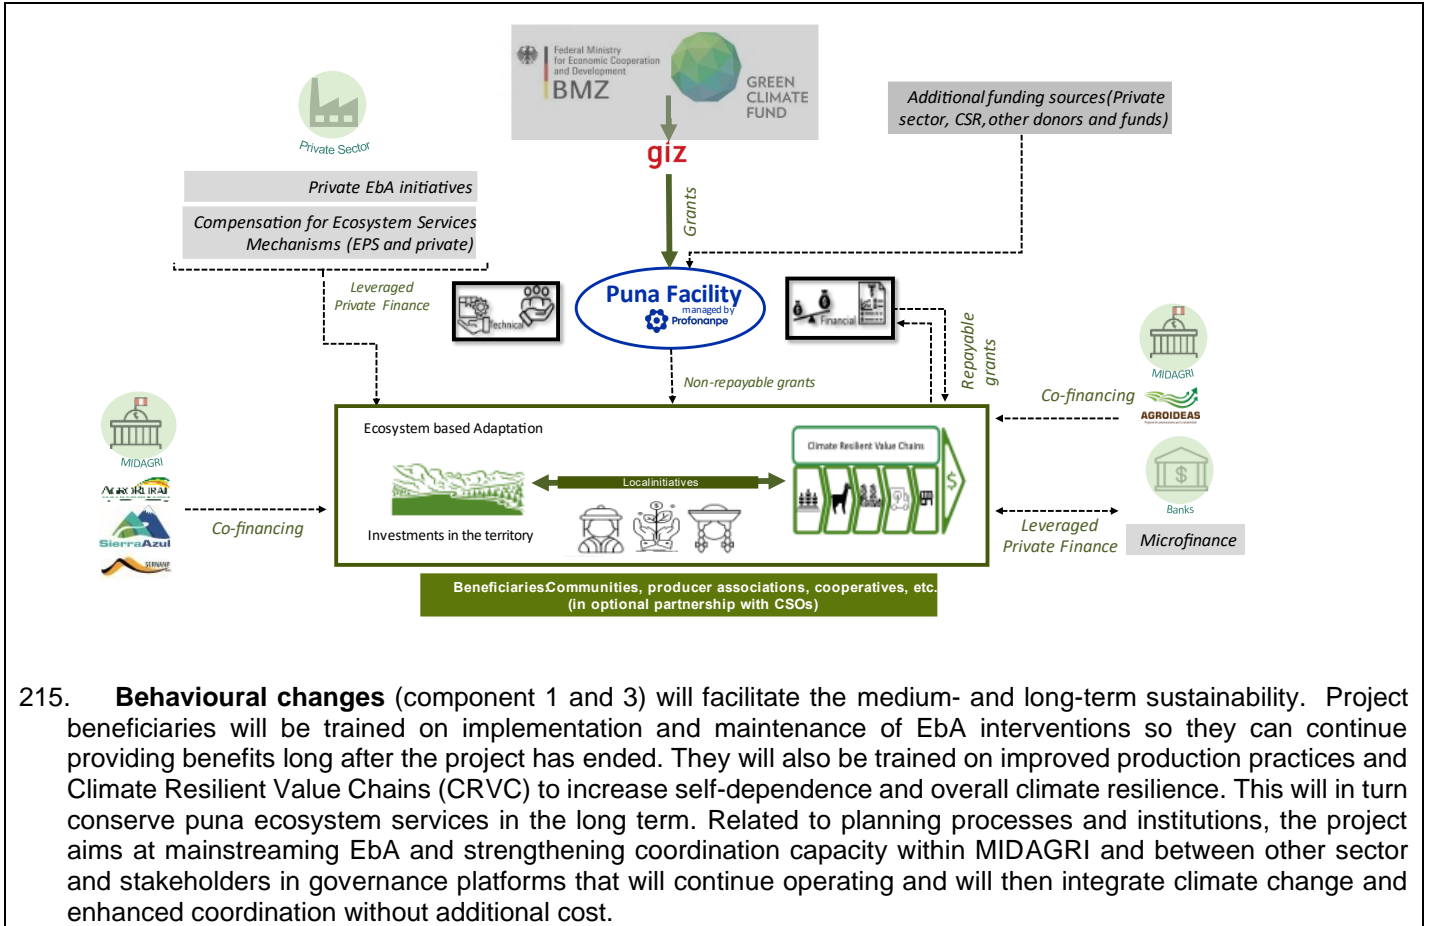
Federal Ministry for Economic Cooperation and Development

BMZ

GREEN CLIMATE FUND

giz

Additional funding sources (Private sector, CSR, other donors and funds)

Private Sector

Private EbA initiatives

Compensation for Ecosystem Services Mechanisms (EPS and private)

Grants

Leveraged Private Finance

Technical

Puna Facility
managed by
Profonanpe

Financial

Repayable grants

MIDAGRI

Co-financing

AGROIDEAS

Non-repayable grants

MIDAGRI

AGRORURAL

SierraAzul

SERNANP

Co-financing

Ecosystem based Adaptation

Investments in the territory

Local initiatives

Climate Resilient Value Chains

Banks

Leveraged Private Finance

Microfinance

Beneficiaries: Communities, producer associations, cooperatives, etc. (in optional partnership with CSOs)

215. **Behavioural changes** (component 1 and 3) will facilitate the medium- and long-term sustainability. Project beneficiaries will be trained on implementation and maintenance of EbA interventions so they can continue providing benefits long after the project has ended. They will also be trained on improved production practices and Climate Resilient Value Chains (CRVC) to increase self-dependence and overall climate resilience. This will in turn conserve puna ecosystem services in the long term. Related to planning processes and institutions, the project aims at mainstreaming EbA and strengthening coordination capacity within MIDAGRI and between other sector and stakeholders in governance platforms that will continue operating and will then integrate climate change and enhanced coordination without additional cost.